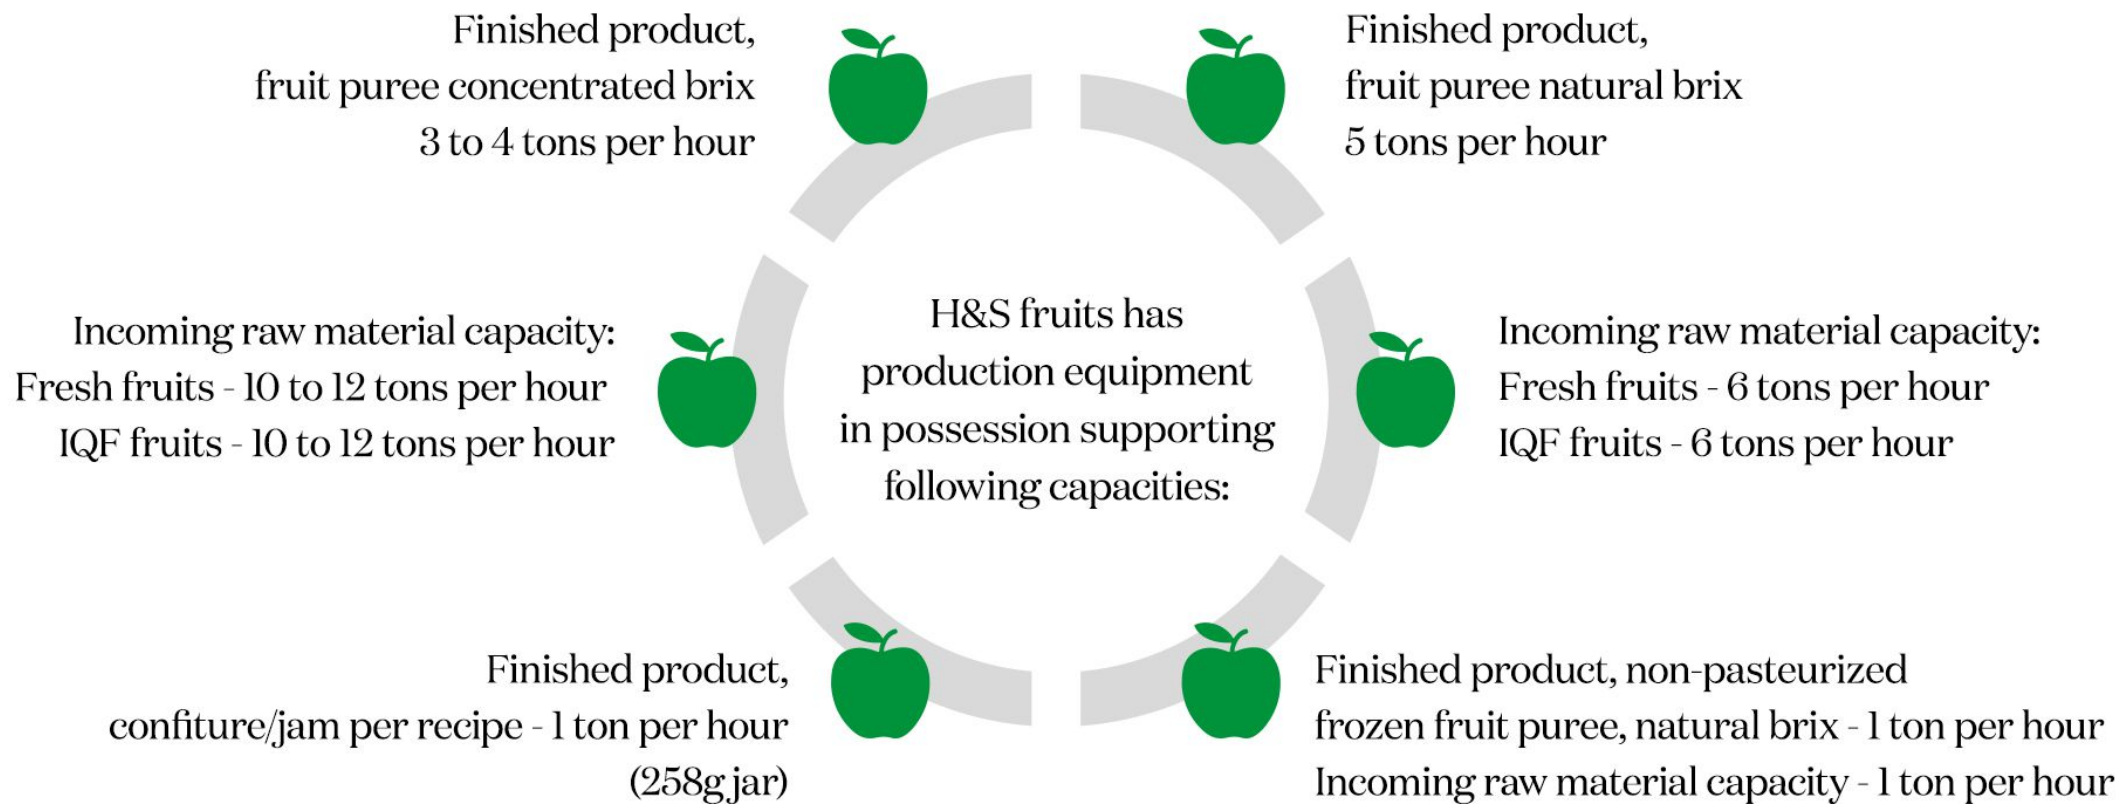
Finished product, fruit puree concentrated brix 3 to 4 tons per hour

Finished product, fruit puree natural brix 5 tons per hour

Incoming raw material capacity: Fresh fruits - 10 to 12 tons per hour IQF fruits - 10 to 12 tons per hour

H&S fruits has production equipment in possession supporting following capacities:

Incoming raw material capacity: Fresh fruits - 6 tons per hour IQF fruits - 6 tons per hour

Finished product, confiture/jam per recipe - 1 ton per hour (258g jar)

Finished product, non-pasteurized frozen fruit puree, natural brix - 1 ton per hour Incoming raw material capacity - 1 ton per hour